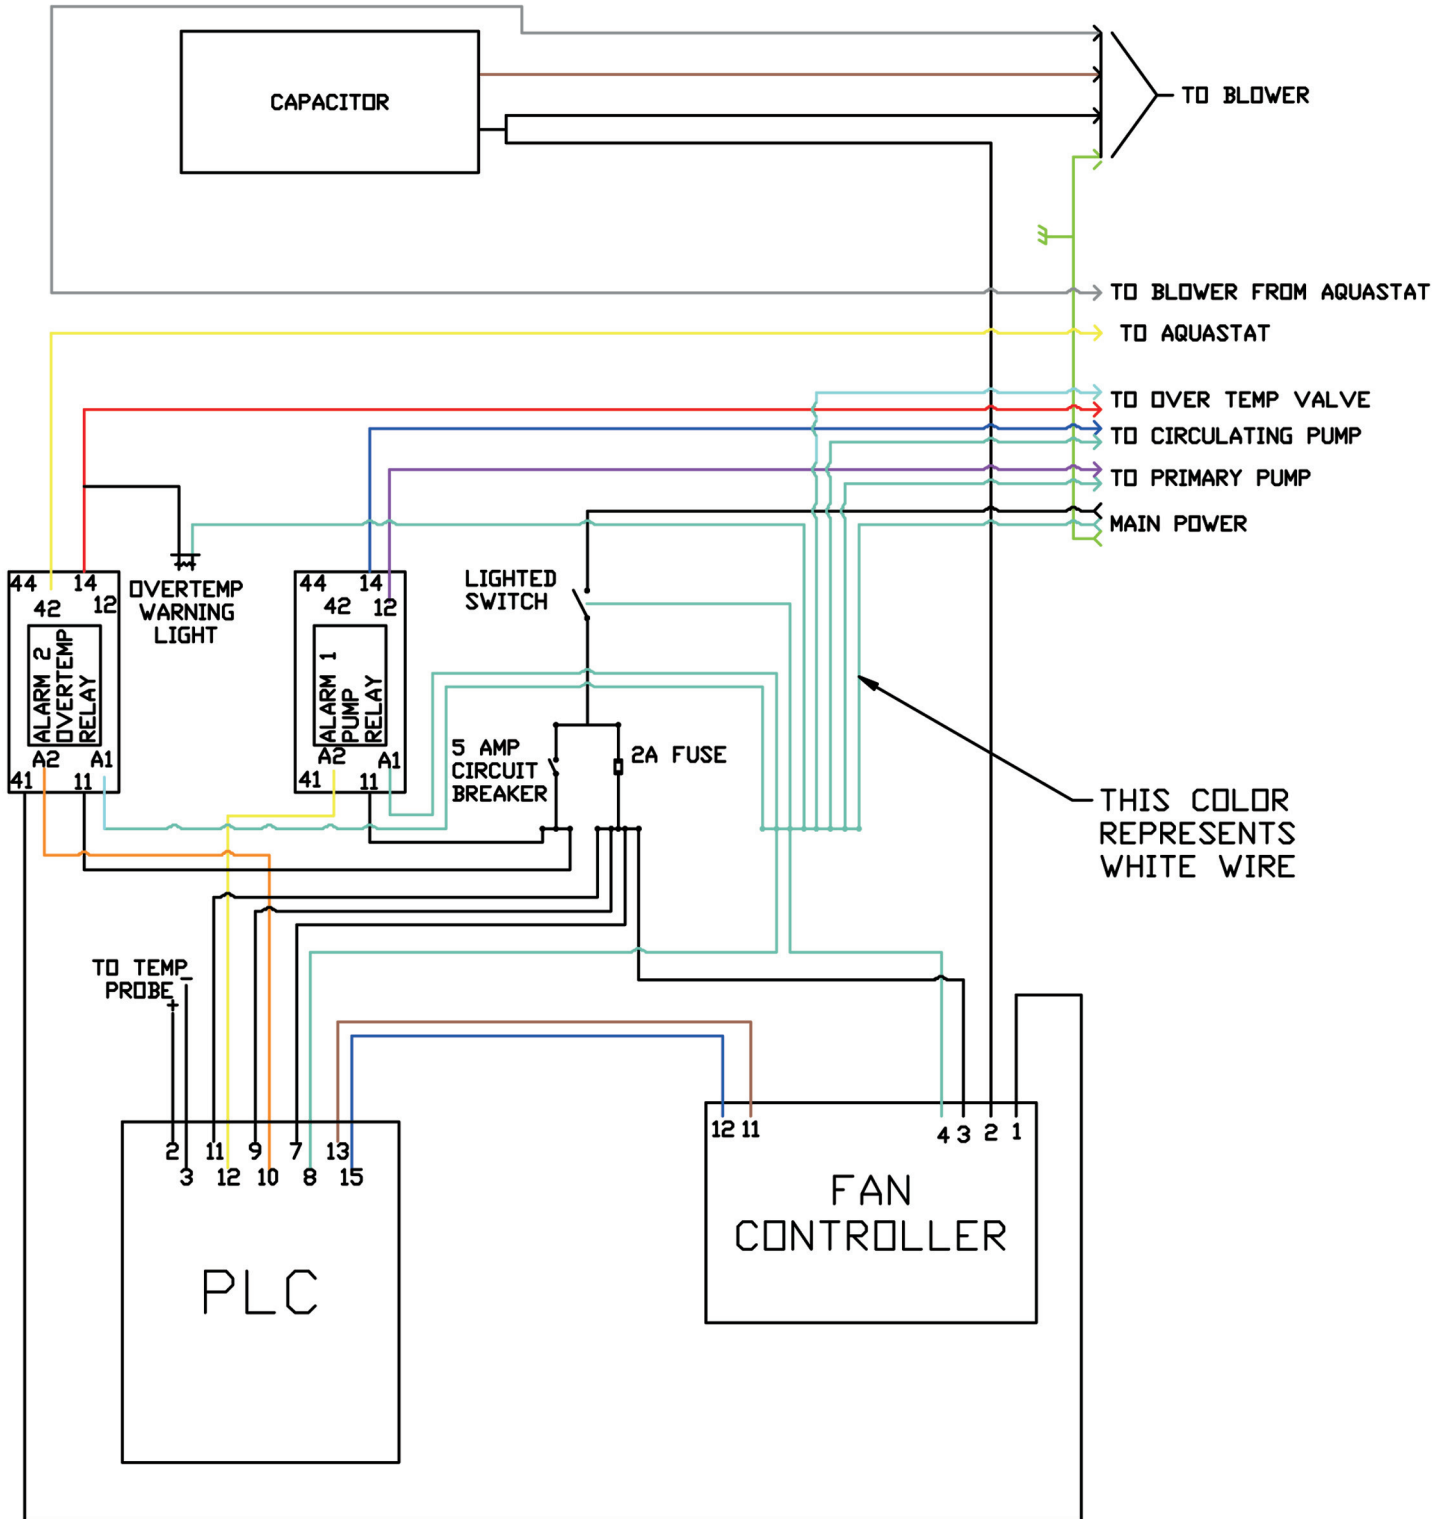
CAPACITOR

TO BLOWER

TO BLOWER FROM AQUASTAT

TO AQUASTAT

TO OVER TEMP VALVE

TO CIRCULATING PUMP

TO PRIMARY PUMP

MAIN POWER

44 14 42 12

ALARM 2 OVERTEMP RELAY

A2 A1 41 11

OVERTEMP WARNING LIGHT

44 14 42 12

ALARM 1 PUMP RELAY

A2 A1 41 11

LIGHTED SWITCH

5 AMP CIRCUIT BREAKER

2A FUSE

THIS COLOR REPRESENTS WHITE WIRE

TO TEMP PROBE
-
+

2 3 11 12 9 10 7 8 13 15

PLC

12 11 4 3 2 1

FAN CONTROLLER